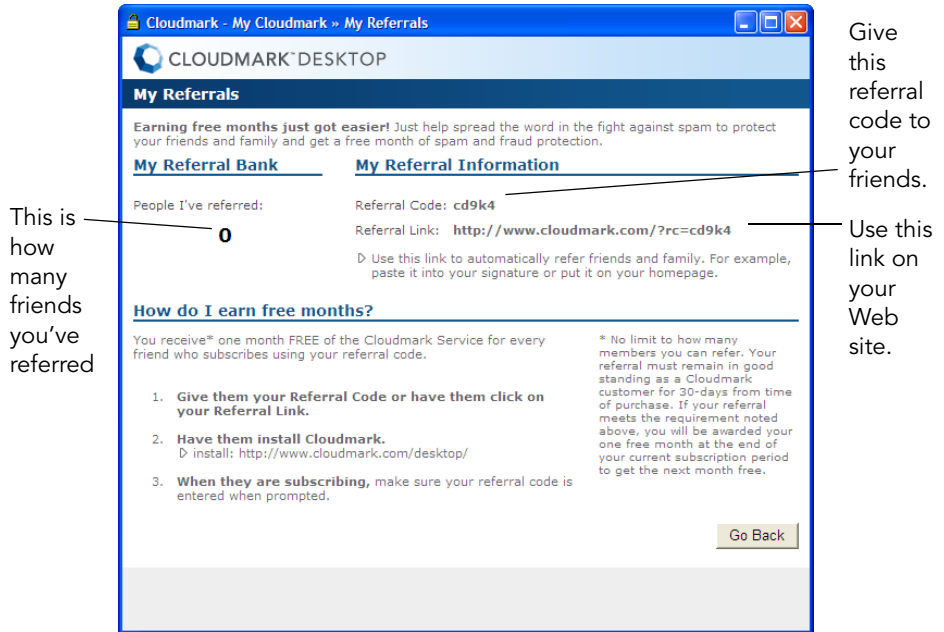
Cloudmark - My Cloudmark » My Referrals

CLOUDMARK DESKTOP

My Referrals

Earning free months just got easier! Just help spread the word in the fight against spam to protect your friends and family and get a free month of spam and fraud protection.

My Referral Bank

People I've referred:

0

My Referral Information

Referral Code: cd9k4

Referral Link: http://www.cloudmark.com/?rc=cd9k4

▷ Use this link to automatically refer friends and family. For example, paste it into your signature or put it on your homepage.

How do I earn free months?

You receive* one month FREE of the Cloudmark Service for every friend who subscribes using your referral code.

1. Give them your Referral Code or have them click on your Referral Link.

2. Have them install Cloudmark.
▷ install: http://www.cloudmark.com/desktop/

3. When they are subscribing, make sure your referral code is entered when prompted.

* No limit to how many members you can refer. Your referral must remain in good standing as a Cloudmark customer for 30-days from time of purchase. If your referral meets the requirement noted above, you will be awarded your one free month at the end of your current subscription period to get the next month free.

Go Back

Give this referral code to your friends.

Use this link on your Web site.

This is how many friends you've referred